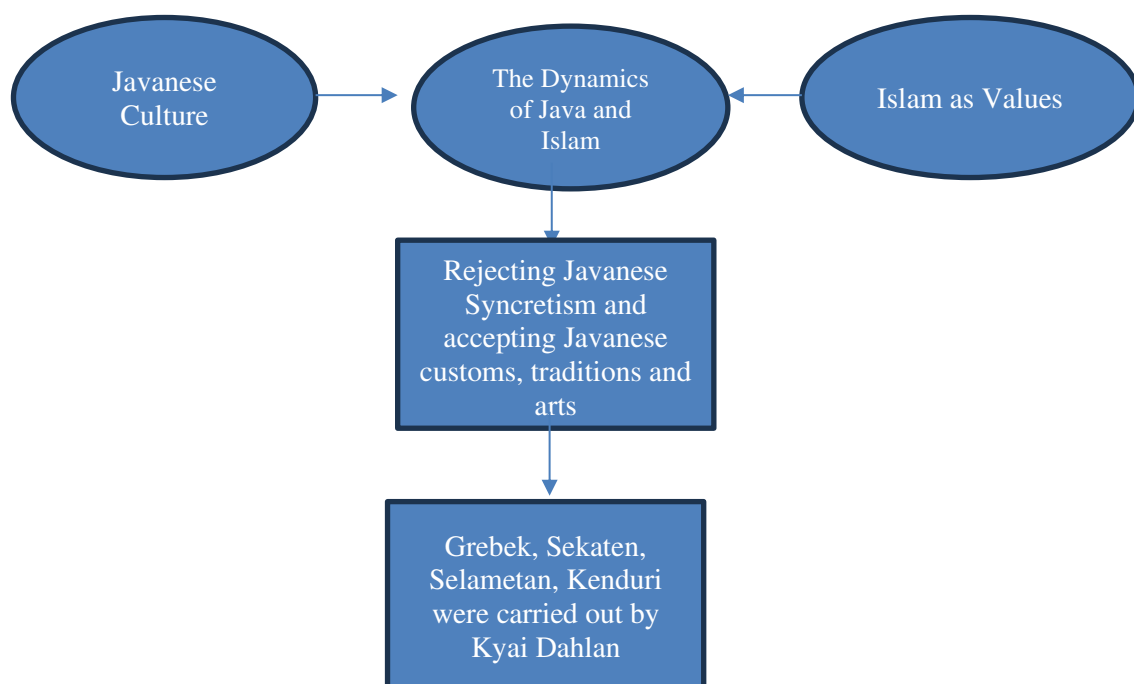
Javanese Culture

The Dynamics of Java and Islam

Islam as Values

Rejecting Javanese Syncretism and accepting Javanese customs, traditions and arts

Grebek, Sekaten, Selametan, Kenduri were carried out by Kyai Dahlan